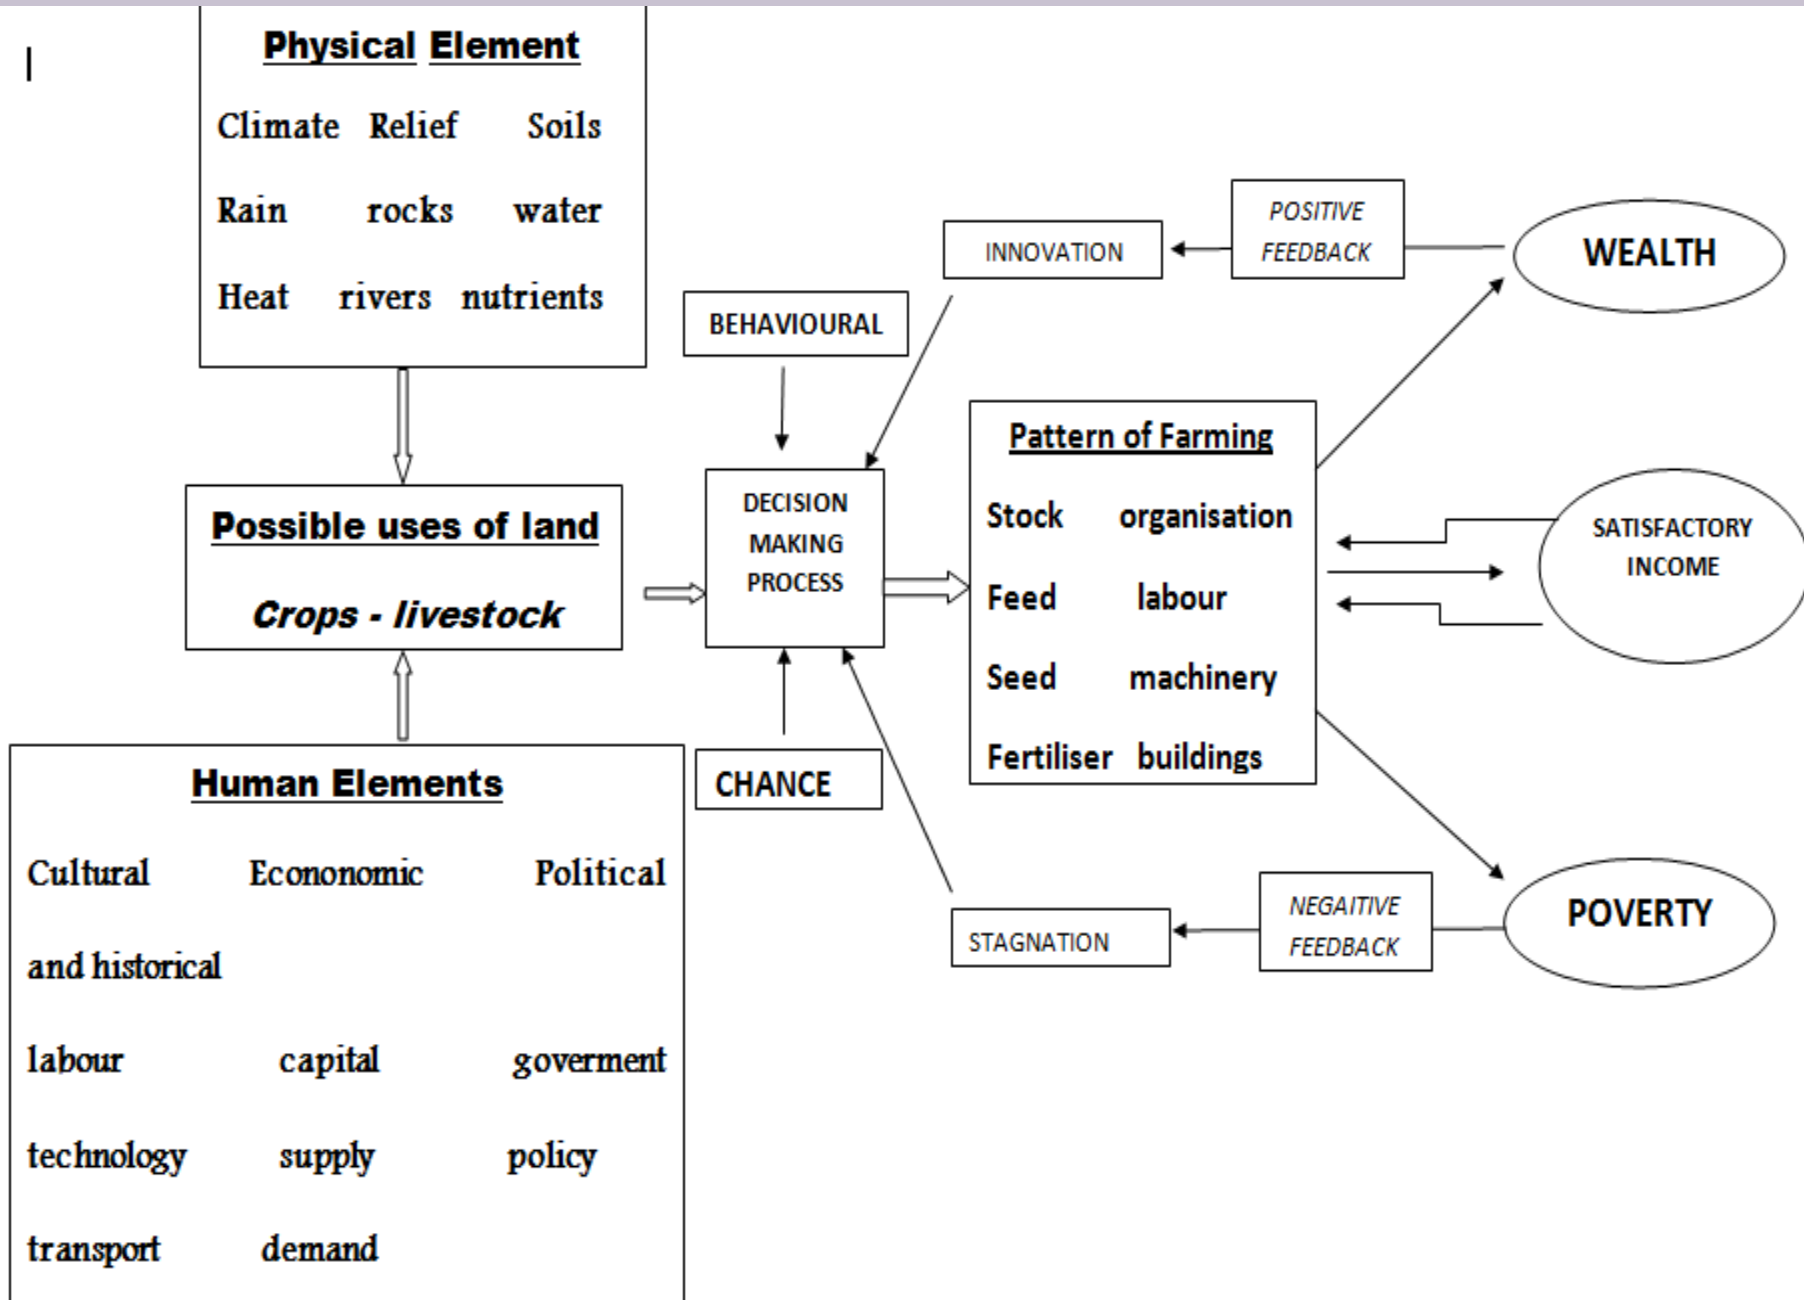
Physical Element

Climate Relief Soils

Rain rocks water

Heat rivers nutrients

Possible uses of land

Crops - livestock

Human Elements

Cultural Econonomic Political

and historical

labour capital goverment

technology supply policy

transport demand

BEHAVIOURAL

DECISION MAKING PROCESS

CHANCE

INNOVATION

POSITIVE FEEDBACK

WEALTH

Pattern of Farming

Stock organisation

Feed labour

Seed machinery

Fertiliser buildings

SATISFACTORY INCOME

STAGNATION

NEGAITIVE FEEDBACK

POVERTY